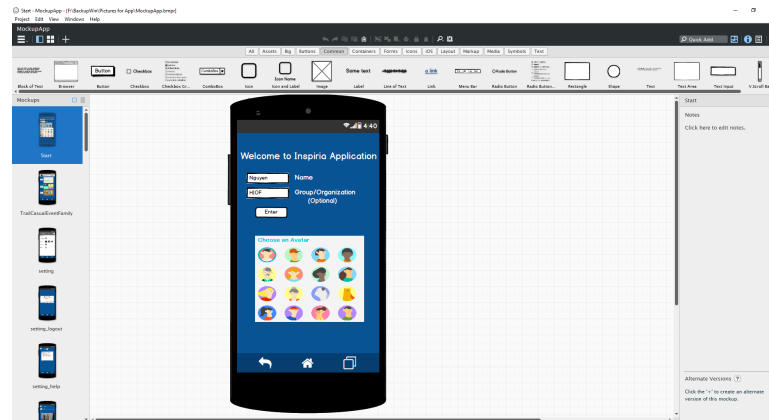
Start - MockupApp - [F:\BackupWin\Pictures for App\MockupApp.bmpr]
Project Edit View Windows Help

MockupApp

Quick Add

All Assets Big Buttons Common Containers Forms Icons iOS Layout Markup Media Symbols Text

Block of Text Browser Button Checkbox Checkbox Gr... ComboBox Icon Icon and Label Image Label Line of Text Link Menu Bar Radio Button Radio Button... Rectangle Shape Text Text Area Text Input V. Scroll Ba

Button Checkbox ComboBox Icon Name Some text a link Radio Button

Mockups

Start

TrailCasualEventFamily

setting

setting_logout

setting_help

4:40

Welcome to Inspiria Application

Nguyen Name

HIOF Group/Organization (Optional)

Enter

Choose an Avatar

Start

Notes

Click here to edit notes.

Alternate Versions ?

Click the '+' to create an alternate version of this mockup.